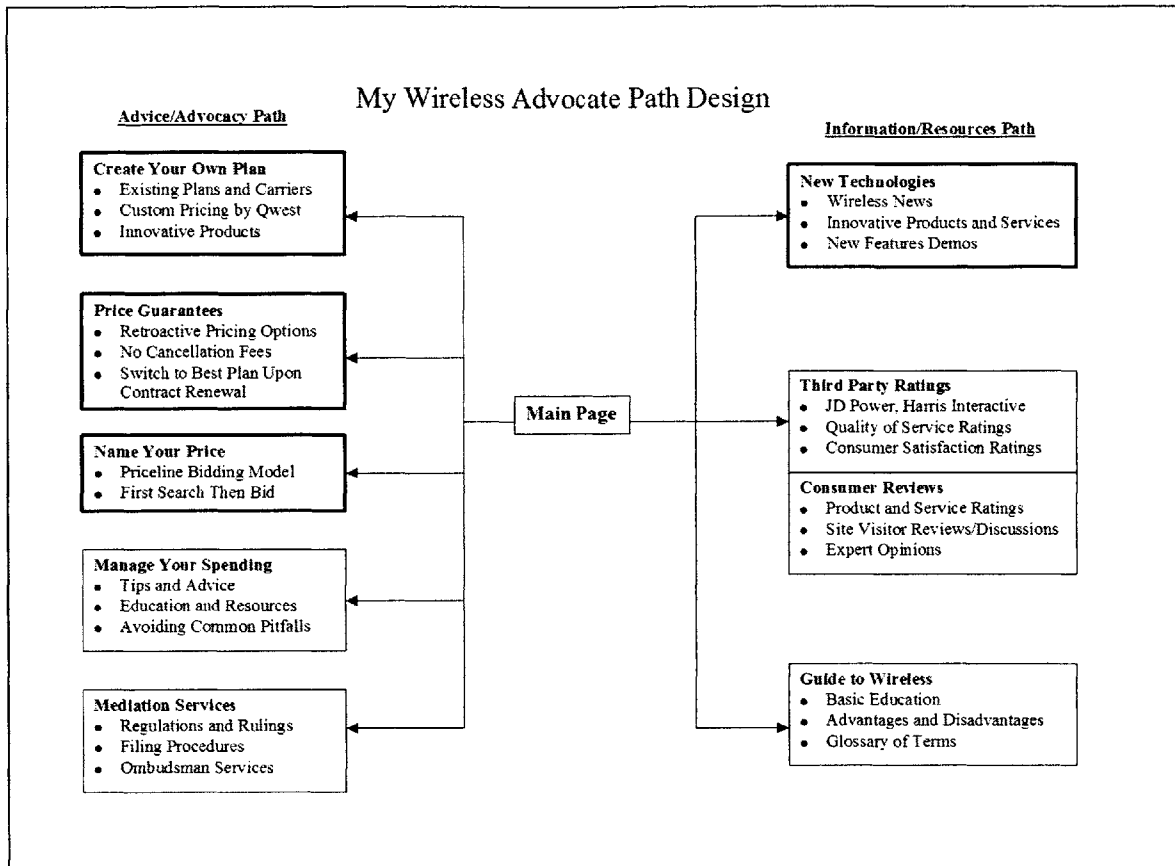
My Wireless Advocate Path Design

Advice/Advocacy Path

Create Your Own Plan
- Existing Plans and Carriers
- Custom Pricing by Qwest
- Innovative Products

Price Guarantees
- Retroactive Pricing Options
- No Cancellation Fees
- Switch to Best Plan Upon Contract Renewal

Name Your Price
- Priceline Bidding Model
- First Search Then Bid

Manage Your Spending
- Tips and Advice
- Education and Resources
- Avoiding Common Pitfalls

Mediation Services
- Regulations and Rulings
- Filing Procedures
- Ombudsman Services

Main Page

Information/Resources Path

New Technologies
- Wireless News
- Innovative Products and Services
- New Features Demos

Third Party Ratings
- JD Power, Harris Interactive
- Quality of Service Ratings
- Consumer Satisfaction Ratings

Consumer Reviews
- Product and Service Ratings
- Site Visitor Reviews/Discussions
- Expert Opinions

Guide to Wireless
- Basic Education
- Advantages and Disadvantages
- Glossary of Terms